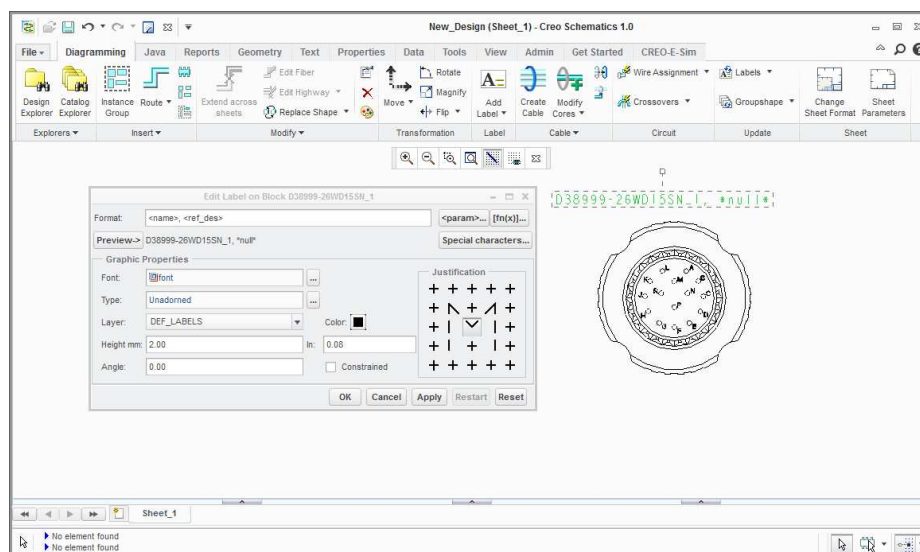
New_Design (Sheet_1) - Creo Schematics 1.0

File ▾ Diagramming Java Reports Geometry Text Properties Data Tools View Admin Get Started CREO-E-Sim

Design Explorer Catalog Explorer Instance Group Route ▾ Extend across sheets Edit Fiber Edit Highway ▾ Replace Shape ▾ Move ▾ Rotate Magnify Flip ▾ Add Label ▾ Create Cable Modify Cores ▾ Wire Assignment ▾ Crossovers ▾ Labels ▾ Groupshape ▾ Change Sheet Format Sheet Parameters

Explorers ▾ Insert ▾ Modify ▾ Transformation Label Cable ▾ Circuit Update Sheet

Edit Label on Block D38999-26WD15SN_1

Format: <name>, <ref_des> <param>... [fn(x)]...

Preview-> D38999-26WD15SN_1, *null*

Special characters...

Graphic Properties

Font: font

Type: Unadorned

Layer: DEF_LABELS

Color:

Height mm: 2.00 In: 0.08

Angle: 0.00 Constrained

Justification

OK Cancel Apply Restart Reset

D38999-26WD15SN_1, *null*

Sheet_1

No element found
No element found